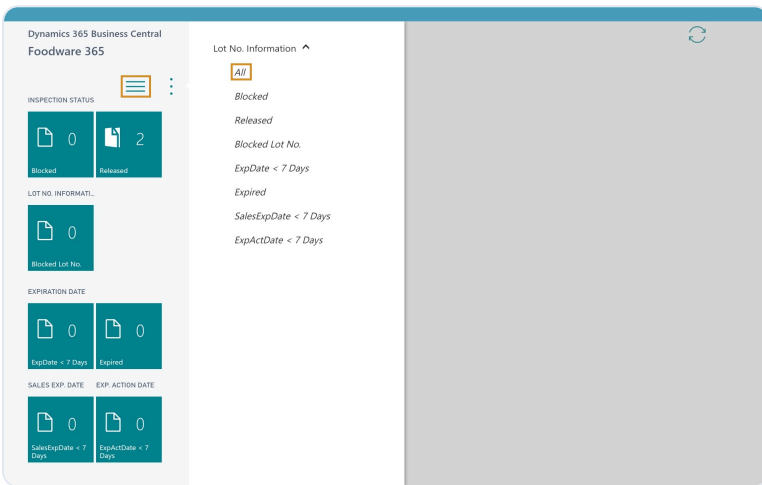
Dynamics 365 Business Central
Foodware 365

INSPECTION STATUS

0
Blocked

2
Released

LOT NO. INFORMATI...

0
Blocked Lot No.

EXPIRATION DATE

0
ExpDate < 7 Days

0
Expired

SALES EXP. DATE

EXP. ACTION DATE

0
SalesExpDate < 7 Days

0
ExpActDate < 7 Days

Lot No. Information ^

All

Blocked

Released

Blocked Lot No.

ExpDate < 7 Days

Expired

SalesExpDate < 7 Days

ExpActDate < 7 Days